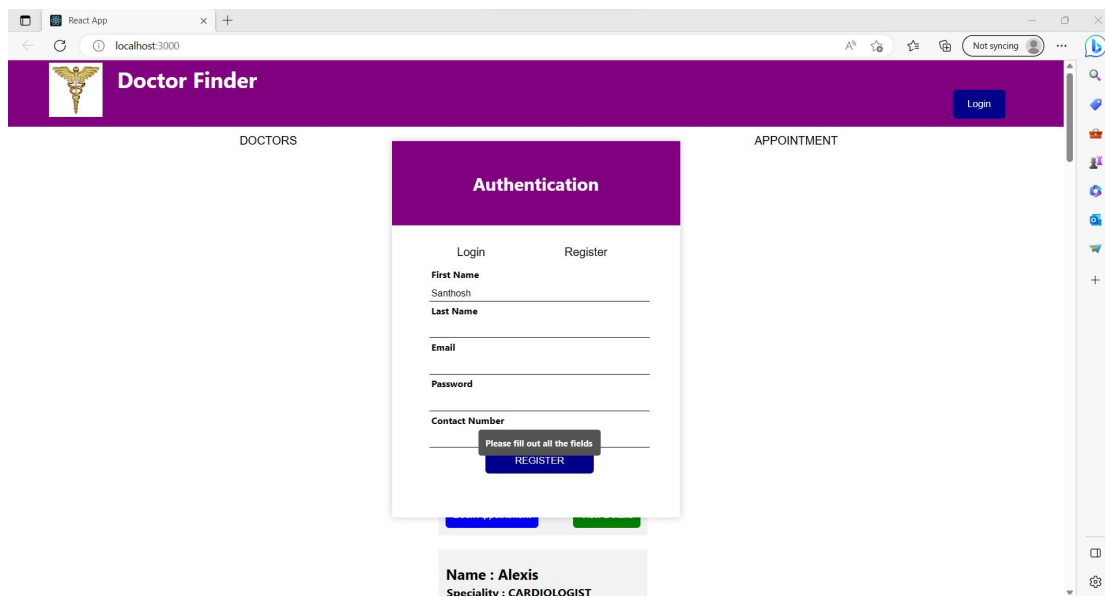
React App
localhost:3000
Not syncing
Doctor Finder
Login
DOCTORS
APPOINTMENT
Authentication
Login
Register
First Name
Santhosh
Last Name
Email
Password
Contact Number
Please fill out all the fields
REGISTER
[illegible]
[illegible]
Name : Alexis
Speciality : CARDIOLOGIST